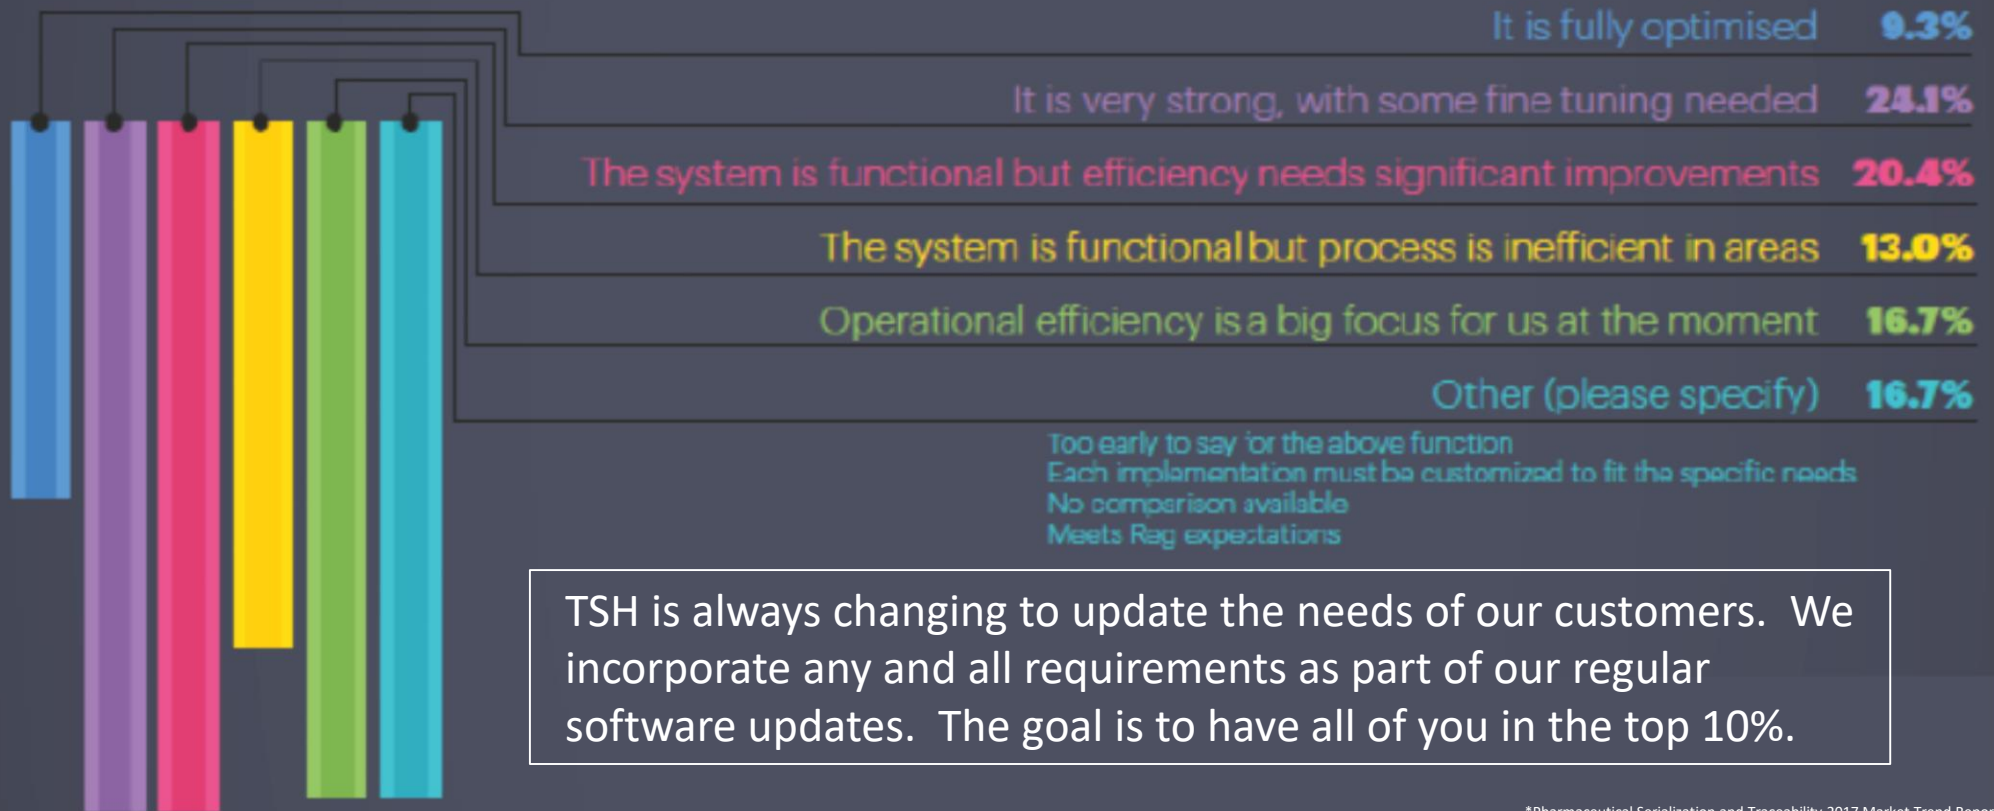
It is fully optimised 9.3%

It is very strong, with some fine tuning needed 24.1%

The system is functional but efficiency needs significant improvements 20.4%

The system is functional but process is inefficient in areas 13.0%

Operational efficiency is a big focus for us at the moment 16.7%

Other (please specify) 16.7%

Too early to say 'or the above function
Each implementation must be customized to fit the specific needs
No comparison available
Meets Reg expectations

TSH is always changing to update the needs of our customers. We incorporate any and all requirements as part of our regular software updates. The goal is to have all of you in the top 10%.

*Pharmaceutical Serialization and Traceability 2017 Market Trend Repor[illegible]